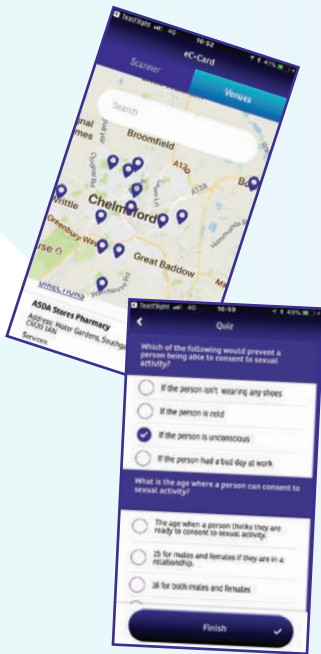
TextPlus 4G 16:02 41%

eC-Card

Scanner

Venues

Search

Broomfield

A130

A138

Chelmsford

Great Baddow

Writtle

DIRECTIONS

ASDA Stores Pharmacy

Address: Water Gardens, Southgate CM20 1AN

Services

TextPlus 4G 16:59 49%

Quiz

Which of the following would prevent a person being able to consent to sexual activity?

If the person isn't wearing any shoes

If the person is cold

If the person is unconscious

If the person had a bad day at work

What is the age where a person can consent to sexual activity?

The age when a person thinks they are ready to consent to sexual activity.

15 for males and females if they are in a relationship.

16 for both males and females

Finish